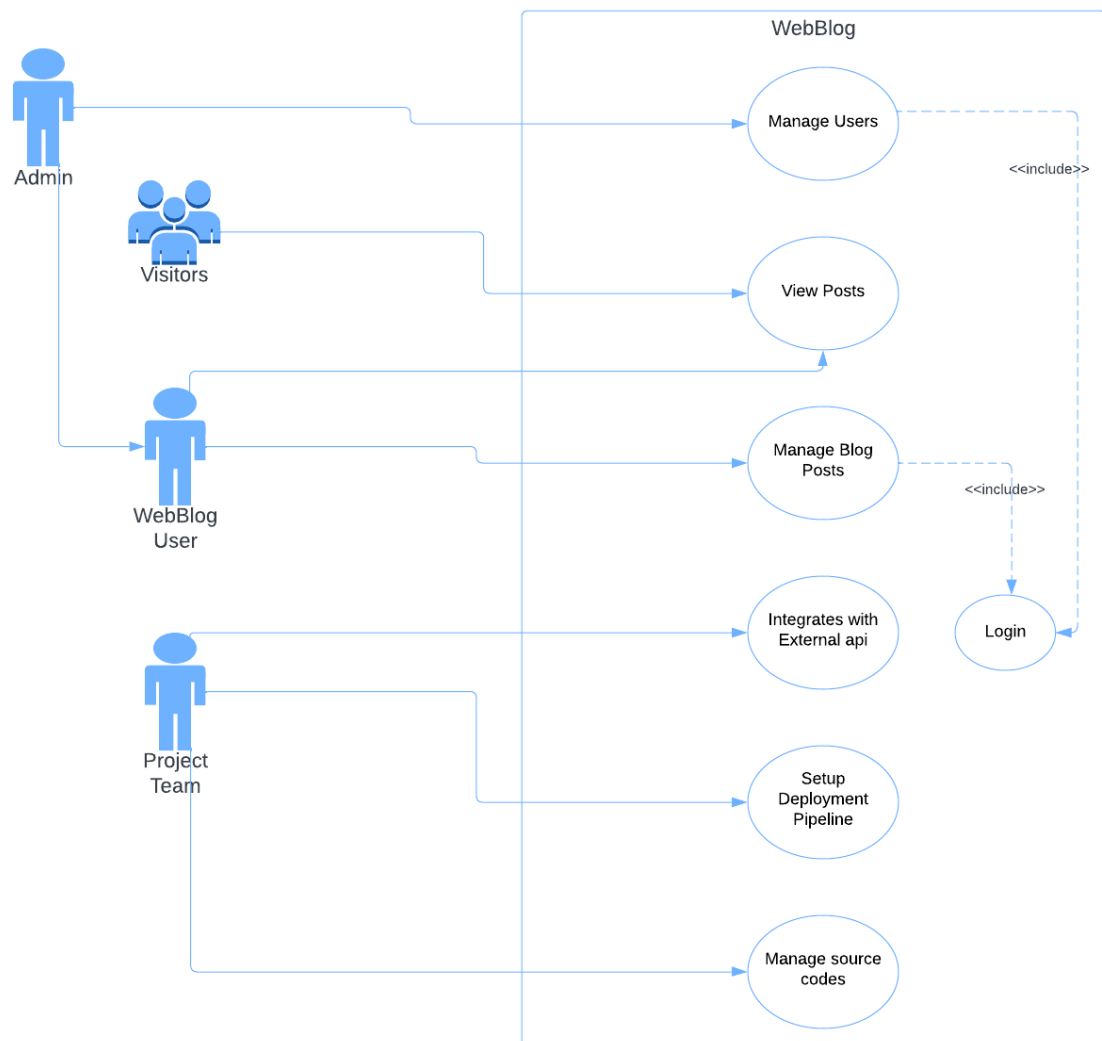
WebBlog

Admin

Manage Users

<<include>>

Visitors

View Posts

WebBlog User

Manage Blog Posts

<<include>>

Integrates with External api

Login

Project Team

Setup Deployment Pipeline

Manage source codes